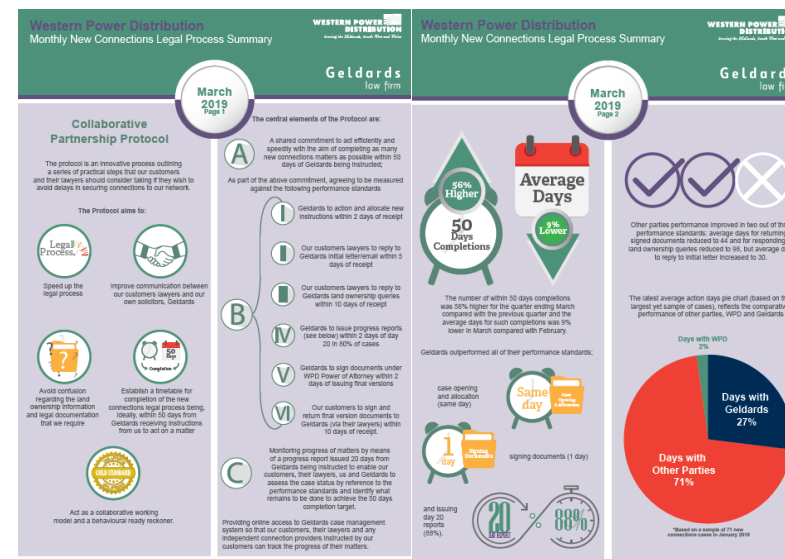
Western Power Distribution
Monthly New Connections Legal Process Summary

WESTERN POWER DISTRIBUTION
Serving the Midlands, South West and Wales

Geldards
law firm

March 2019
Page 1

Collaborative Partnership Protocol

The protocol is an innovative process outlining a series of practical steps that our customers and their lawyers should consider taking if they wish to avoid delays in securing connections to our network.

The Protocol aims to:

Legal Process.

Speed up the legal process

Improve communication between our customers lawyers and our own solicitors, Geldards

Avoid confusion regarding the land ownership information and legal documentation that we require

50 Days
Completion

Establish a timetable for completion of the new connections legal process being, ideally, within 50 days from Geldards receiving instructions from us to act on a matter

GOLD STANDARD

Act as a collaborative working model and a behavioural ready reckoner.

The central elements of the Protocol are:

A

A shared commitment to act efficiently and speedily with the aim of completing as many new connections matters as possible within 50 days of Geldards being instructed;

As part of the above commitment, agreeing to be measured against the following performance standards

B

I

Geldards to action and allocate new instructions within 2 days of receipt

II

Our customers lawyers to reply to Geldards initial letter/email within 5 days of receipt

III

Our customers lawyers to reply to Geldards land ownership queries within 10 days of receipt

IV

Geldards to issue progress reports (see below) within 2 days of day 20 in 80% of cases

V

Geldards to sign documents under WPD Power of Attorney within 2 days of issuing final versions

VI

Our customers to sign and return final version documents to Geldards (via their lawyers) within 10 days of receipt.

C

Monitoring progress of matters by means of a progress report issued 20 days from Geldards being instructed to enable our customers, their lawyers, us and Geldards to assess the case status by reference to the performance standards and identify what remains to be done to achieve the 50 days completion target.

Providing online access to Geldards case management system so that our customers, their lawyers and any independent connection providers instructed by our customers can track the progress of their matters.

Western Power Distribution
Monthly New Connections Legal Process Summary

WESTERN POWER DISTRIBUTION
Serving the Midlands, South West and Wales

Geldards
law firm

March 2019
Page 2

56% Higher

50 Days Completions

Average Days

9% Lower

The number of within 50 days completions was 56% higher for the quarter ending March compared with the previous quarter and the average days for such completions was 9% lower in March compared with February.

Geldards outperformed all of their performance standards;

case opening and allocation (same day)

Same day

Case Opening & Allocation

1 day

Signing Documents

signing documents (1 day)

and issuing day 20 reports (88%).

20 DAY REPORT

88%

Other parties performance improved in two out of th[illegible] performance standards: average days for returning signed documents reduced to 44 and for responding land ownership queries reduced to 36, but average d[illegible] to reply to initial letter increased to 30.

The latest average action days pie chart (based on th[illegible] largest yet sample of cases), reflects the comparativ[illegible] performance of other parties, WPD and Geldards

Days with WPD 2%

Days with Geldards 27%

Days with Other Parties 71%

*Based on a sample of 71 new connections cases in January 2019